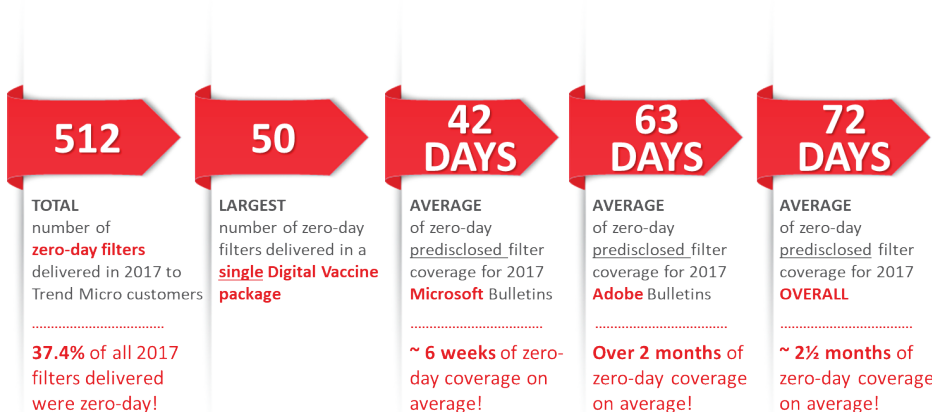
512

TOTAL number of zero-day filters delivered in 2017 to Trend Micro customers

37.4% of all 2017 filters delivered were zero-day!

50

LARGEST number of zero-day filters delivered in a single Digital Vaccine package

42 DAYS

AVERAGE of zero-day predisclosed filter coverage for 2017 Microsoft Bulletins

~ 6 weeks of zero-day coverage on average!

63 DAYS

AVERAGE of zero-day predisclosed filter coverage for 2017 Adobe Bulletins

Over 2 months of zero-day coverage on average!

72 DAYS

AVERAGE of zero-day predisclosed filter coverage for 2017 OVERALL

~ 2½ months of zero-day coverage on average!